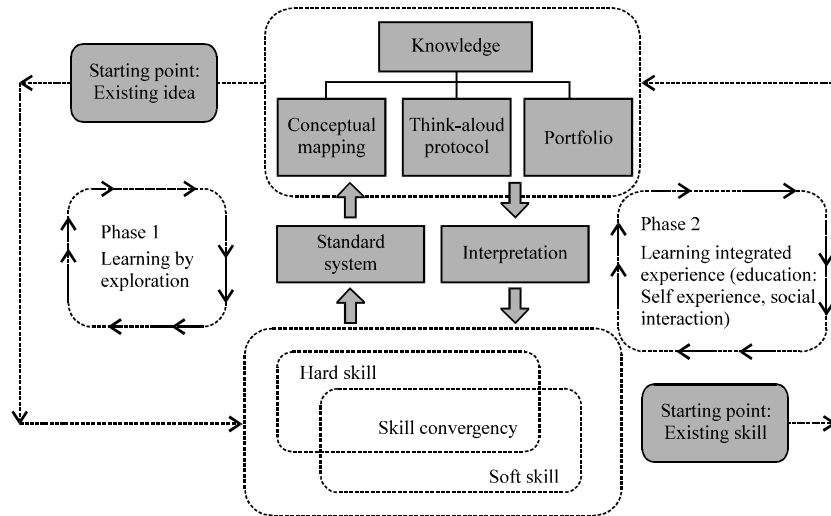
Knowledge

Starting point: Existing idea

Conceptual mapping

Think-aloud protocol

Portfolio

Phase 1 Learning by exploration

Standard system

Interpretation

Phase 2 Learning integrated experience (education: Self experience, social interaction)

Hard skill

Skill convergency

Soft skill

Starting point: Existing skill